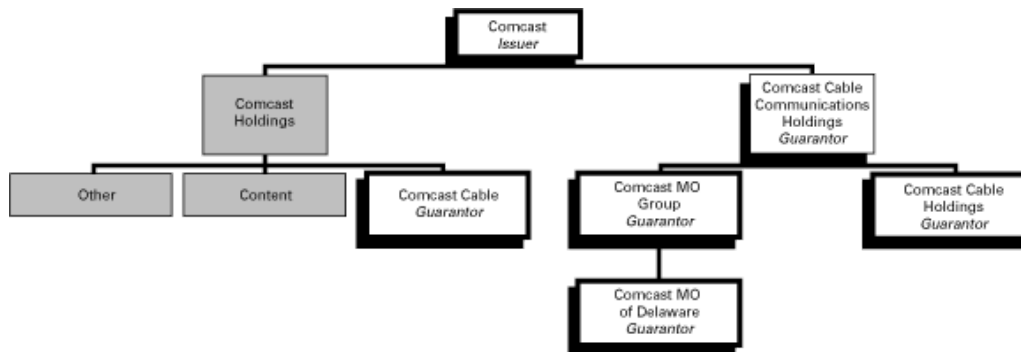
Comcast
*Issuer*

Comcast Holdings

Other

Content

Comcast Cable
*Guarantor*

Comcast Cable Communications Holdings
*Guarantor*

Comcast MO Group
*Guarantor*

Comcast Cable Holdings
*Guarantor*

Comcast MO of Delaware
*Guarantor*